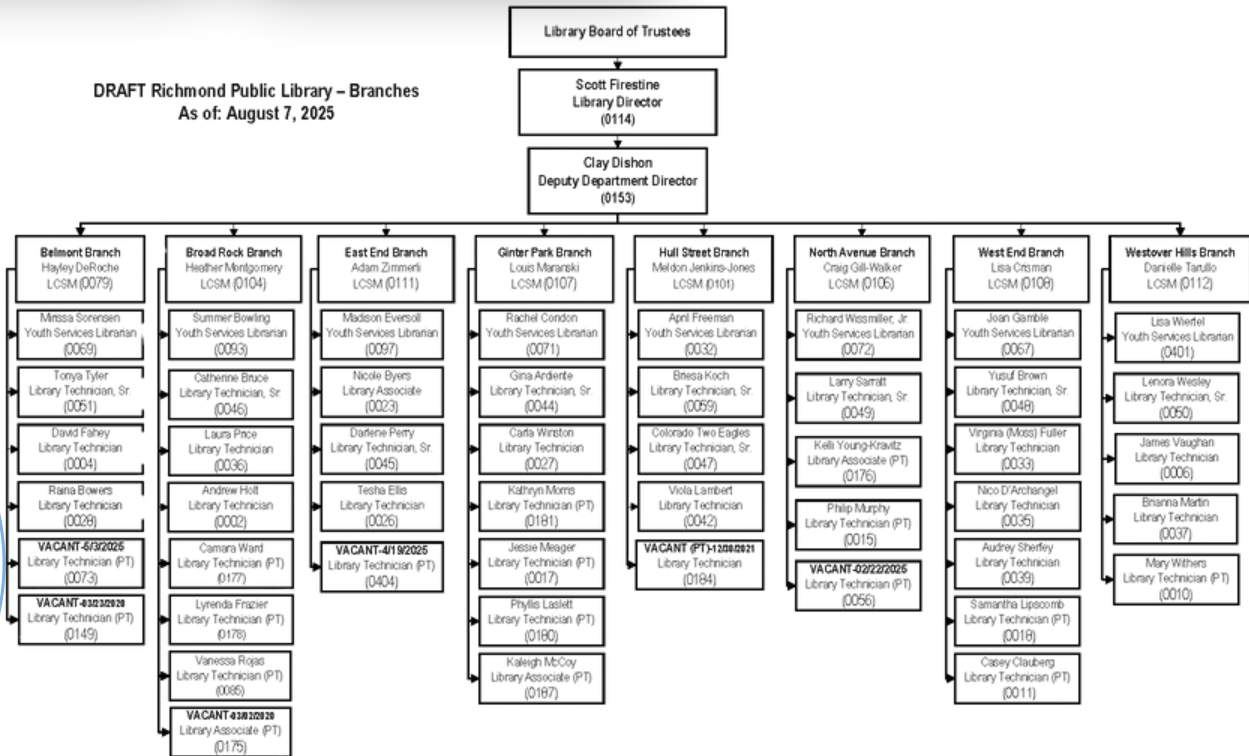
Library Board of Trustees

DRAFT Richmond Public Library – Branches
As of: August 7, 2025

Scott Firestine
Library Director
(0114)

Clay Dishon
Deputy Department Director
(0153)

Belmont Branch
Hayley DeRoche
LCSM (0079)

Mirissa Sorensen
Youth Services Librarian
(0069)

Tonya Tyler
Library Technician, Sr.
(0051)

David Fahey
Library Technician
(0004)

Raina Bowers
Library Technician
(0028)

VACANT-5/3/2025
Library Technician (PT)
(0073)

VACANT-03/23/2020
Library Technician (PT)
(0149)

Broad Rock Branch
Heather Montgomery
LCSM (0104)

Summer Bowling
Youth Services Librarian
(0093)

Catherine Bruce
Library Technician, Sr.
(0046)

Laura Price
Library Technician
(0036)

Andrew Holt
Library Technician
(0002)

Camara Ward
Library Technician (PT)
(0177)

Lyrenda Frazier
Library Technician (PT)
(0178)

Vanessa Rojas
Library Technician (PT)
(0085)

VACANT-03/02/2020
Library Associate (PT)
(0175)

East End Branch
Adam Zimmerli
LCSM (0111)

Madison Eversoll
Youth Services Librarian
(0097)

Nicole Byers
Library Associate
(0023)

Darlene Perry
Library Technician, Sr.
(0045)

Tesha Ellis
Library Technician
(0026)

VACANT-4/19/2025
Library Technician (PT)
(0404)

Ginter Park Branch
Louis Mararaki
LCSM (0107)

Rachel Condon
Youth Services Librarian
(0071)

Gina Ardiente
Library Technician, Sr.
(0044)

Carla Winston
Library Technician
(0027)

Kathryn Morris
Library Technician (PT)
(0181)

Jessie Meager
Library Technician (PT)
(0017)

Phyllis Laslett
Library Technician (PT)
(0180)

Kaleigh McCoy
Library Associate (PT)
(0187)

Hull Street Branch
Meldon Jenkins-Jones
LCSM (0101)

April Freeman
Youth Services Librarian
(0032)

Briesa Koch
Library Technician, Sr.
(0059)

Colorado Two Eagles
Library Technician, Sr.
(0047)

Viola Lambert
Library Technician
(0042)

VACANT (PT)-12/08/2021
Library Technician
(0184)

North Avenue Branch
Craig Gill-Walker
LCSM (0105)

Richard Wissmiller, Jr.
Youth Services Librarian
(0072)

Larry Sarratt
Library Technician, Sr.
(0049)

Kelli Young-Kravitz
Library Associate (PT)
(0176)

Philip Murphy
Library Technician (PT)
(0015)

VACANT-02/22/2025
Library Technician (PT)
(0056)

West End Branch
Lisa Crisman
LCSM (0108)

Joan Gamble
Youth Services Librarian
(0067)

Yusuf Brown
Library Technician, Sr.
(0048)

Virginia (Moss) Fuller
Library Technician
(0033)

Nico D'Archangel
Library Technician
(0035)

Audrey Sherfey
Library Technician
(0039)

Samantha Lipscomb
Library Technician (PT)
(0018)

Casey Clauberg
Library Technician (PT)
(0011)

Westover Hills Branch
Danielle Tarullo
LCSM (0112)

Lisa Wiertel
Youth Services Librarian
(0401)

Lenora Wesley
Library Technician, Sr.
(0050)

James Vaughan
Library Technician
(0006)

Brianna Martin
Library Technician
(0037)

Mary Withers
Library Technician (PT)
(0010)